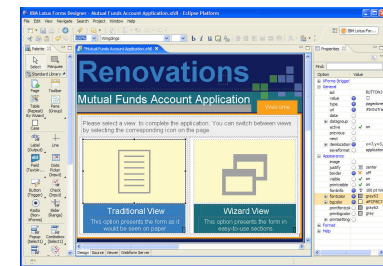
IBM Lotus Forms Designer - Mutual Funds Account Application.xfdl - Eclipse Platform
File Edit View Navigate Search Project Window Help
IBM Lotus Fo...
Palette
Select Marquee
Standard Library
Toolbar
Table Pane
Label Line
Field Date
Button Check
Radio Slider
Popup Combo
*Mutual Funds Account Application.xfdl
Renovations
Mutual Funds Account Application
Welcome
Please select a view to complete the application. You can switch between views by selecting the corresponding icon on the page.
Traditional View
This option presents the form as it would be seen on paper.
Wizard View
This option presents the form in easy-to-use sections.
Design Source Viewer Workflow Server
Properties
Find:
Option Value
XForms Binder
General
sid BUTTON1
value
type pagedone
url
Accessibility
Appearance
justify center
border off
visible on
printable on
fontcolor
bgcolor
Format
Help